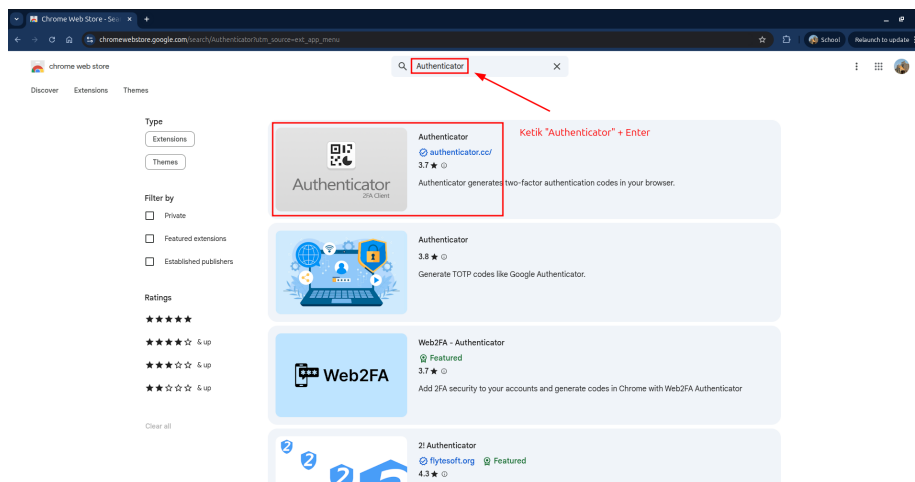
Chrome Web Store - Sea ×
chromewebstore.google.com/search/Authenticator?utm_source=ext_app_menu
School
Relaunch to update

chrome web store
Authenticator
Discover Extensions Themes

Type
Extensions
Themes

Filter by
Private
Featured extensions
Established publishers

Ratings
★★★★★
★★★★☆ & up
★★★☆☆ & up
★★☆☆☆ & up

Clear all

Authenticator
2FA Client
Authenticator
authenticator.cc/
3.7 ★
Authenticator generates two-factor authentication codes in your browser.

Ketik "Authenticator" + Enter

Authenticator
3.8 ★
Generate TOTP codes like Google Authenticator.

Web2FA
Web2FA - Authenticator
Featured
3.7 ★
Add 2FA security to your accounts and generate codes in Chrome with Web2FA Authenticator

2! Authenticator
flytesoft.org Featured
4.3 ★